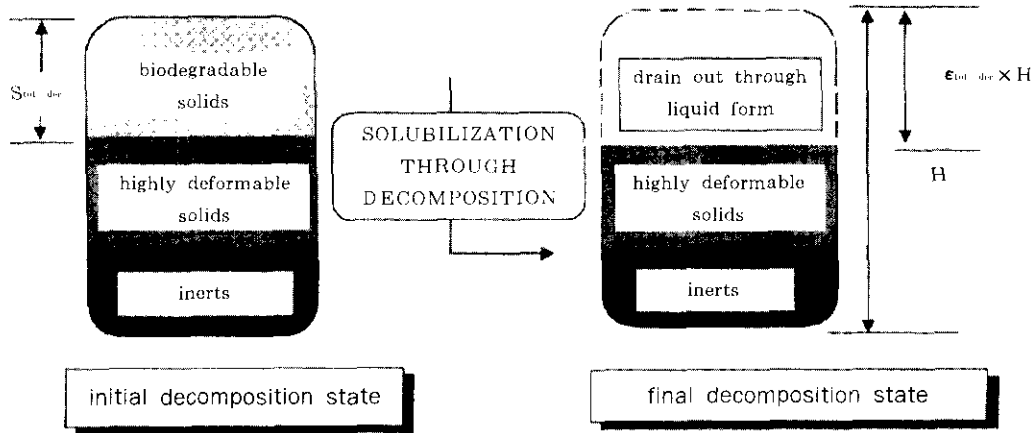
$S_{tot\ der}$

biodegradable solids

highly deformable solids

inerts

initial decomposition state

SOLUBILIZATION THROUGH DECOMPOSITION

drain out through liquid form

highly deformable solids

inerts

$\varepsilon_{tot\ der} \times H$

H

final decomposition state